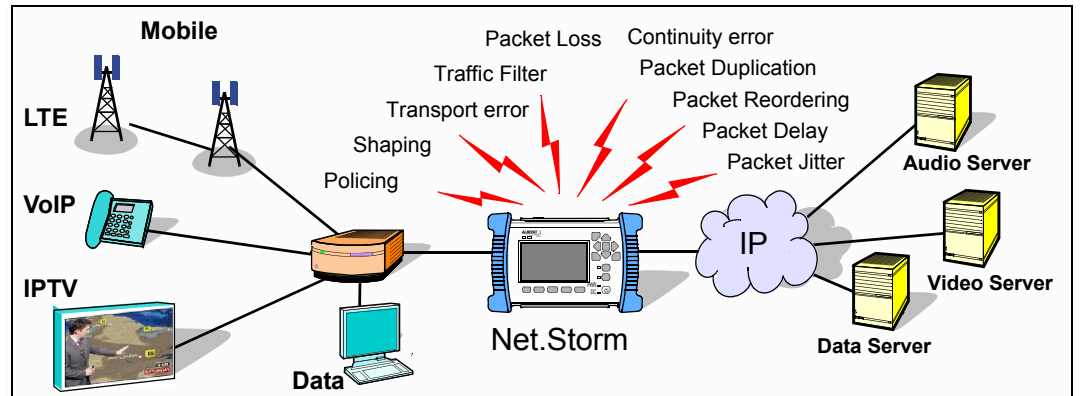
Mobile

LTE

VoIP

IPTV

Data

Policing

Shaping

Transport error

Traffic Filter

Packet Loss

Continuity error

Packet Duplication

Packet Reordering

Packet Delay

Packet Jitter

Net.Storm

IP

Audio Server

Video Server

Data Server